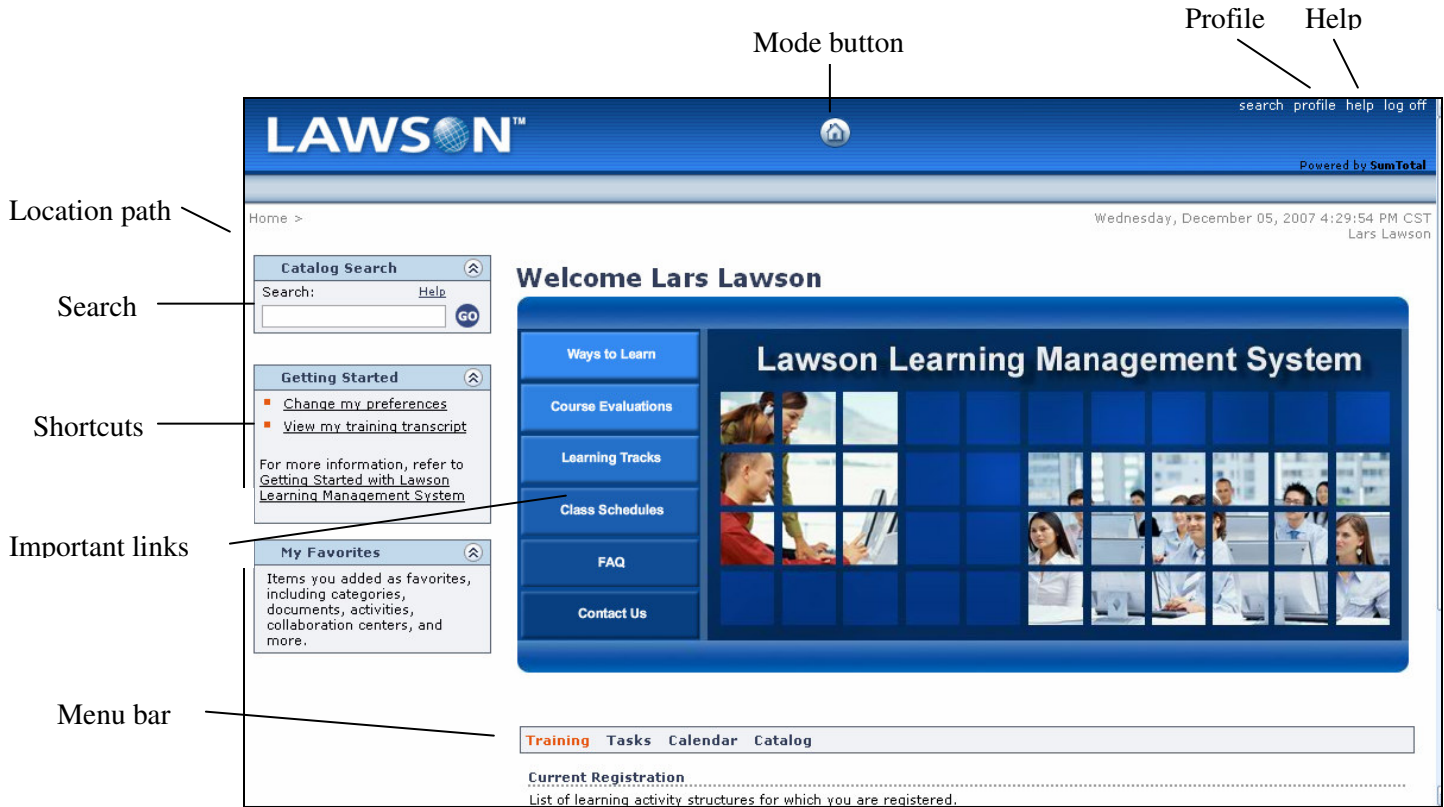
Profile Help

Mode button

LAWSON™

search profile help log off

Powered by SumTotal

Location path

Home >

Wednesday, December 05, 2007 4:29:54 PM CST
Lars Lawson

Catalog Search

Search: Help

GO

Search

Welcome Lars Lawson

Getting Started

Change my preferences

View my training transcript

For more information, refer to Getting Started with Lawson Learning Management System

Shortcuts

Ways to Learn

Course Evaluations

Learning Tracks

Class Schedules

FAQ

Contact Us

Lawson Learning Management System

Important links

My Favorites

Items you added as favorites, including categories, documents, activities, collaboration centers, and more.

Menu bar

Training Tasks Calendar Catalog

Current Registration

List of learning activity structures for which you are registered.